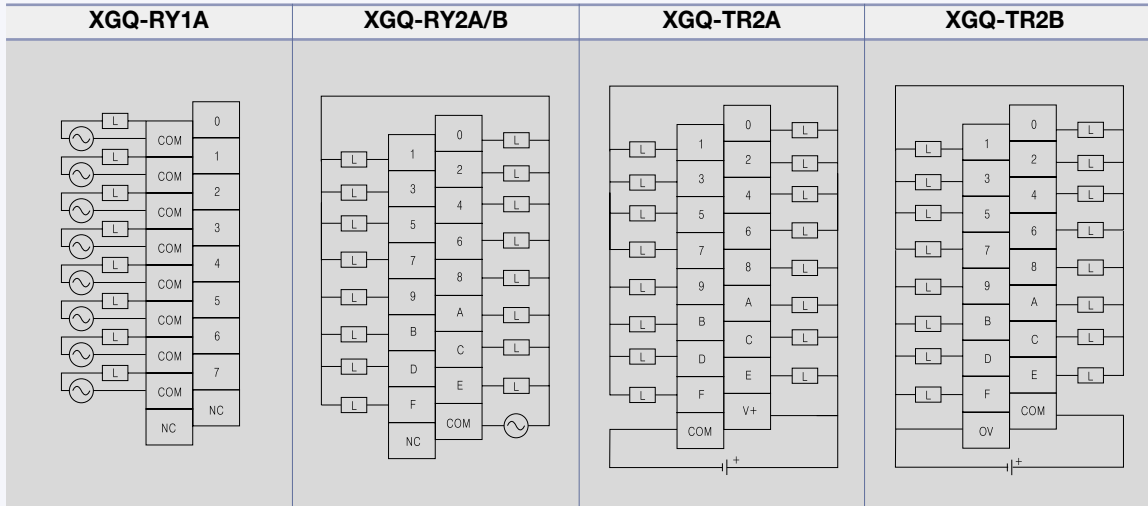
| XGQ-RY1A | XGQ-RY2A/B | XGQ-TR2A | XGQ-TR2B |
|---|---|---|---|
| L L L L L L L L COM COM COM COM COM COM COM COM NC 0 1 2 3 4 5 6 7 NC | L L L L L L L L 1 3 5 7 9 B D F NC 0 2 4 6 8 A C E COM L L L L L L L L | L L L L L L L L 1 3 5 7 9 B D F COM 0 2 4 6 8 A C E V+ L L L L L L L L + | L L L L L L L L 1 3 5 7 9 B D F OV 0 2 4 6 8 A C E COM L L L L L L L L + |